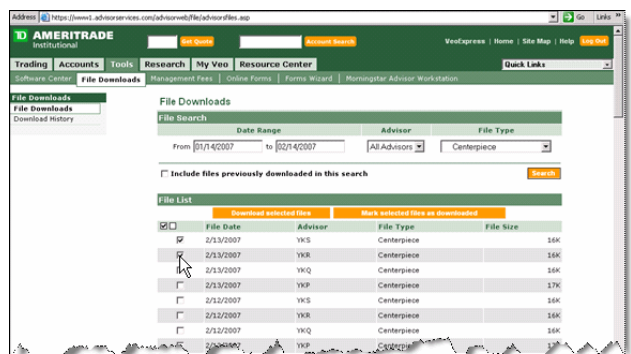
Address https://www1.advisorservices.com/advisorweb/file/advisorfiles.asp Go Links

TD AMERITRADE Institutional

Get Quote Account Search

VeoExpress | Home | Site Map | Help Log Out

Trading Accounts Tools Research My Veo Resource Center

Quick Links

Software Center File Downloads Management Fees Online Forms Forms Wizard Morningstar Advisor Workstation

File Downloads
File Downloads
Download History

File Downloads

File Search

| Date Range | Advisor | File Type |
|---|---|---|
| From 01/14/2007 to 02/14/2007 | All Advisors | Centerpiece |

Include files previously downloaded in this search

Search

File List

Download selected files Mark selected files as downloaded

| | File Date | Advisor | File Type | File Size |
|---|---|---|---|---|
| ☑ | 2/13/2007 | YKS | Centerpiece | 16K |
| ☑ | 2/13/2007 | YKR | Centerpiece | 16K |
| ☐ | 2/13/2007 | YKQ | Centerpiece | 16K |
| ☐ | 2/13/2007 | YKP | Centerpiece | 17K |
| ☐ | 2/12/2007 | YKS | Centerpiece | 16K |
| ☐ | 2/12/2007 | YKR | Centerpiece | 16K |
| ☐ | 2/12/2007 | YKQ | Centerpiece | 16K |
| ☐ | 2/12/2007 | YKP | Centerpiece | 16K |